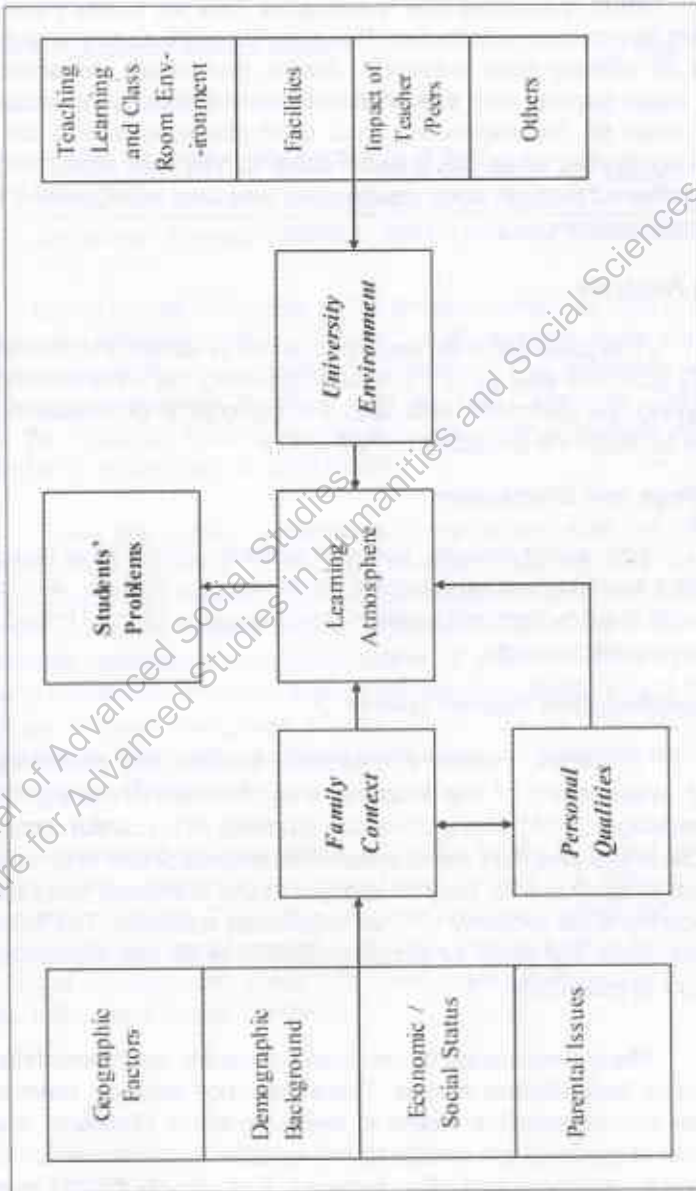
Teaching Learning and Class Room Env-ironment

Facilities

Impact of Teacher /Peers

Others

University Environment

Students' Problems

Learning Atmosphere

Family Context

Personal Qualities

Geographic Factors

Demographic Background

Economic / Social Status

Parental Issues

Journal of Advanced Social Studies

Centre for Advanced Studies in Humanities and Social Sciences